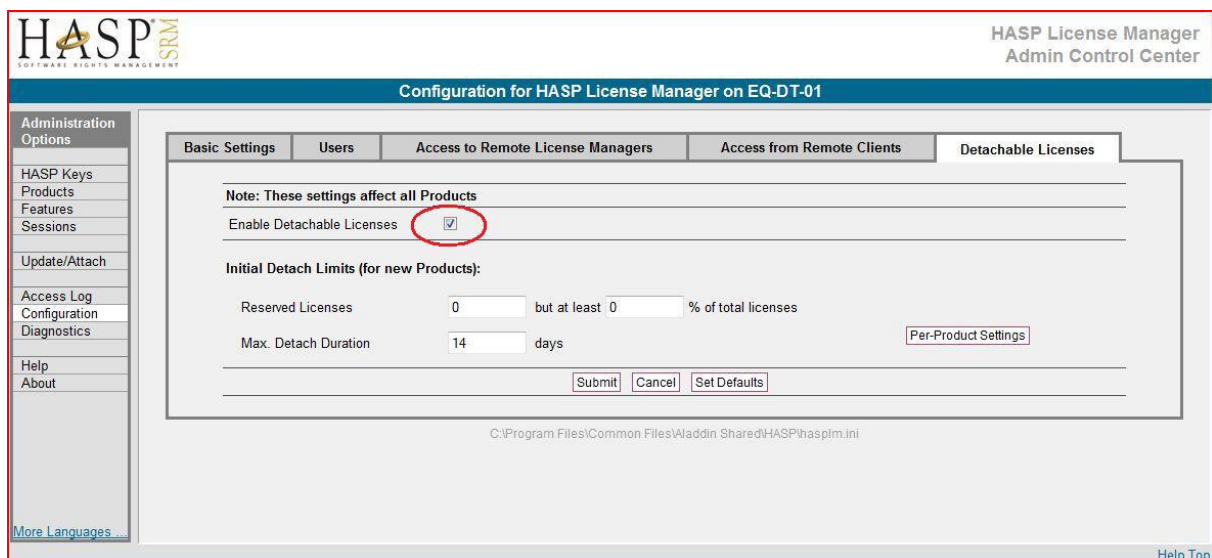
HASP® SRM
SOFTWARE RIGHTS MANAGEMENT

HASP License Manager
Admin Control Center

Configuration for HASP License Manager on EQ-DT-01

Administration Options

HASP Keys
Products
Features
Sessions

Update/Attach

Access Log
Configuration
Diagnostics

Help
About

More Languages ...

| Basic Settings | Users | Access to Remote License Managers | Access from Remote Clients | Detachable Licenses |
|---|---|---|---|---|

Note: These settings affect all Products

Enable Detachable Licenses ☑

Initial Detach Limits (for new Products):

Reserved Licenses 0 but at least 0 % of total licenses

Max. Detach Duration 14 days

Per-Product Settings

Submit Cancel Set Defaults

C:\Program Files\Common Files\Aladdin Shared\HASP\hasplm.ini

Help Top